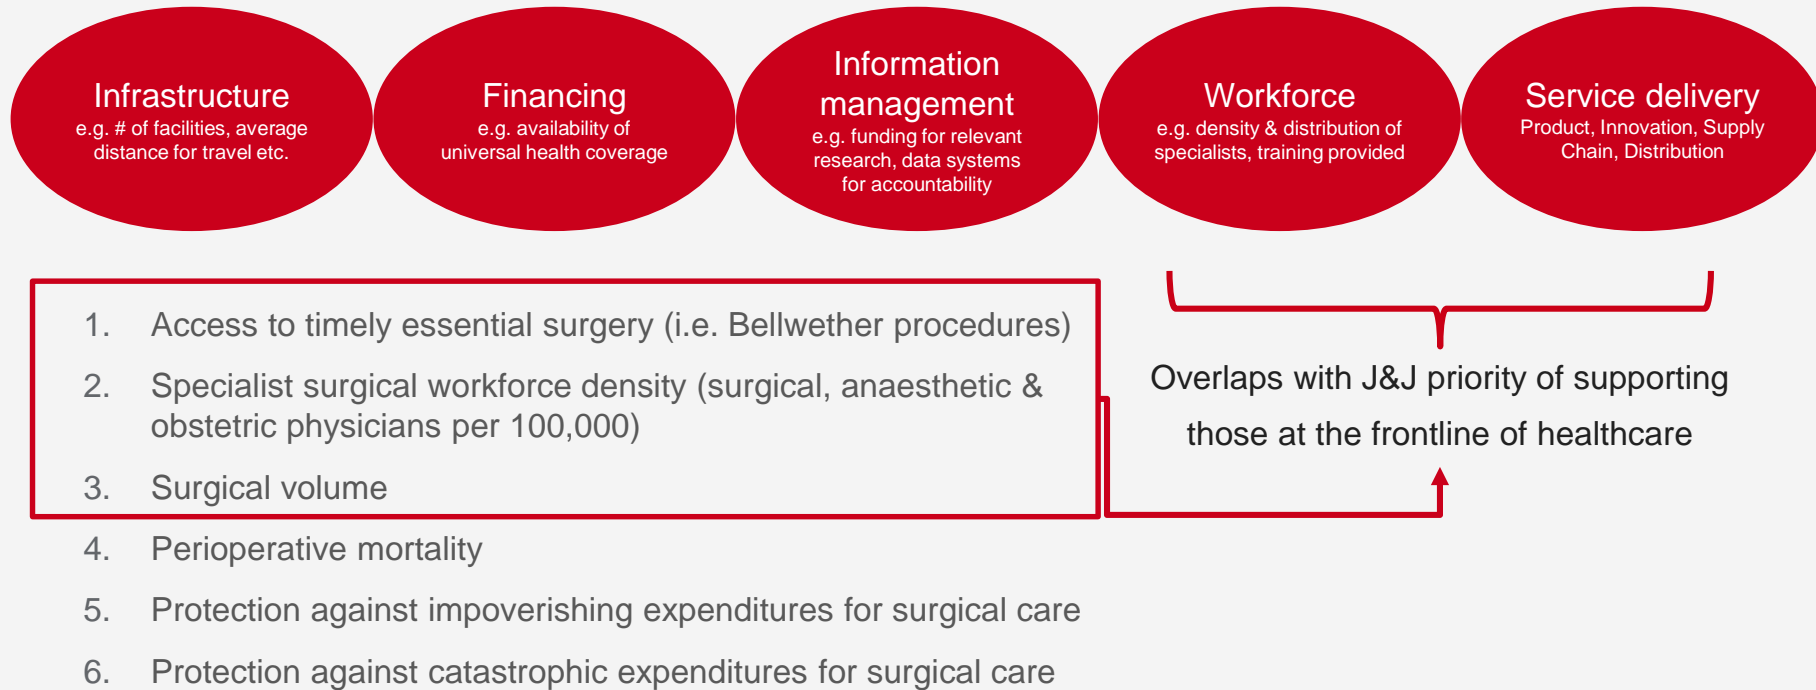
Infrastructure
e.g. # of facilities, average distance for travel etc.

Financing
e.g. availability of universal health coverage

Information management
e.g. funding for relevant research, data systems for accountability

Workforce
e.g. density & distribution of specialists, training provided

Service delivery
Product, Innovation, Supply Chain, Distribution

1. Access to timely essential surgery (i.e. Bellwether procedures)
2. Specialist surgical workforce density (surgical, anaesthetic & obstetric physicians per 100,000)
3. Surgical volume
4. Perioperative mortality
5. Protection against impoverishing expenditures for surgical care
6. Protection against catastrophic expenditures for surgical care

Overlaps with J&J priority of supporting those at the frontline of healthcare